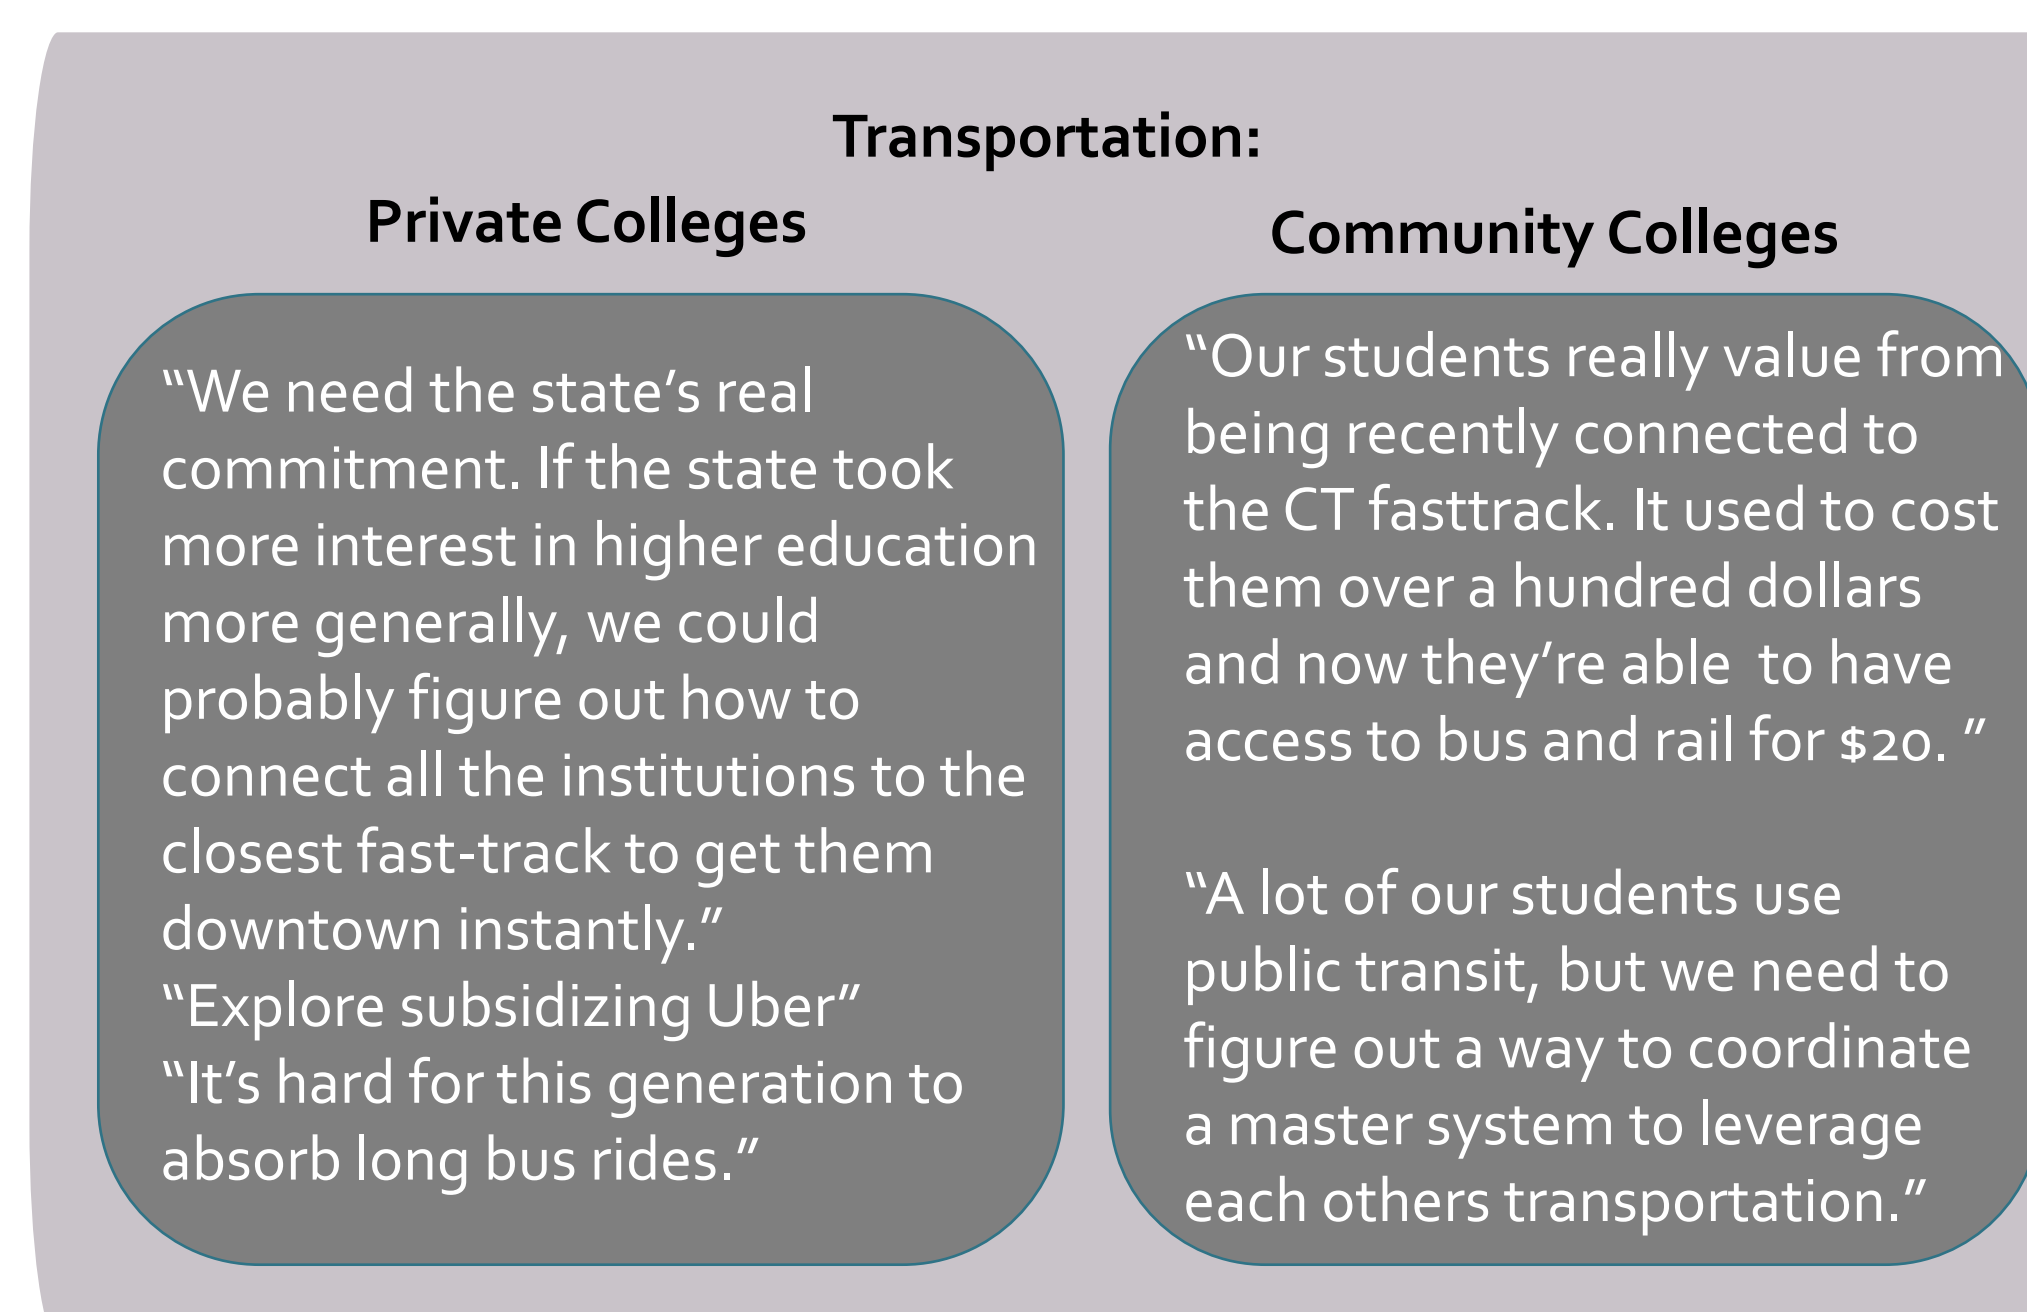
Transportation:

Private Colleges

"We need the state's real commitment. If the state took more interest in higher education more generally, we could probably figure out how to connect all the institutions to the closest fast-track to get them downtown instantly."
"Explore subsidizing Uber"
"It's hard for this generation to absorb long bus rides."

Community Colleges

"Our students really value from being recently connected to the CT fasttrack. It used to cost them over a hundred dollars and now they're able to have access to bus and rail for $20. "

"A lot of our students use public transit, but we need to figure out a way to coordinate a master system to leverage each others transportation."